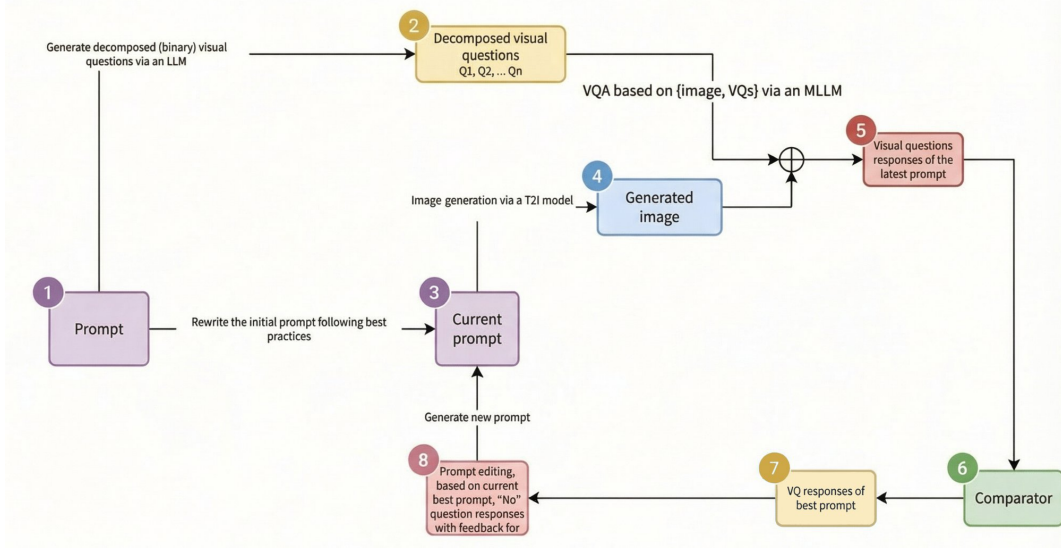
Generate decomposed (binary) visual questions via an LLM

2 Decomposed visual questions Q1, Q2, ... Qn

VQA based on {image, VQs} via an MLLM

5 Visual questions responses of the latest prompt

4 Generated image

Image generation via a T2I model

1 Prompt

Rewrite the initial prompt following best practices

3 Current prompt

Generate new prompt

8 Prompt editing, based on current best prompt, "No" question responses with feedback for

7 VQ responses of best prompt

6 Comparator